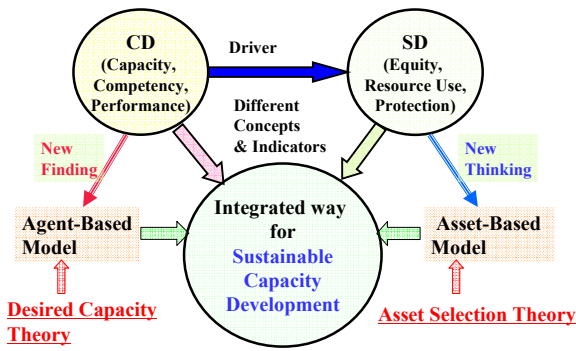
CD (Capacity, Competency, Performance)

Driver

SD (Equity, Resource Use, Protection)

Different Concepts & Indicators

New Finding

New Thinking

Agent-Based Model

Integrated way for Sustainable Capacity Development

Asset-Based Model

Desired Capacity Theory

Asset Selection Theory